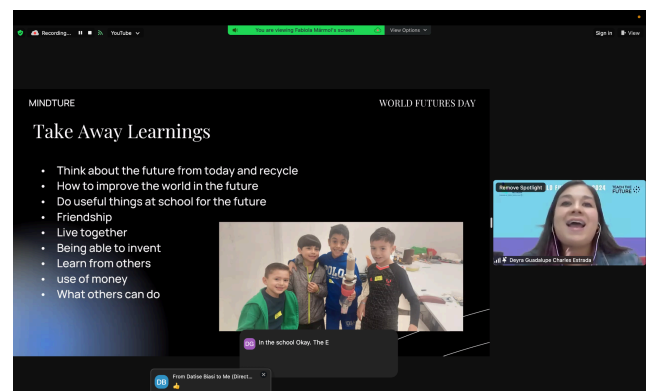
Recording... YouTube

You are viewing Fabiola Mermof's screen

View Options

Sign in View

MINDTURE

WORLD FUTURES DAY

Take Away Learnings

- Think about the future from today and recycle
- How to improve the world in the future
- Do useful things at school for the future
- Friendship
- Live together
- Being able to invent
- Learn from others
- use of money
- What others can do

Remove Spotlight

FUTURE

Deyra Guadalupe Charles Estrada

DC In the school Okay. The E

DB From Datise Biasi to Me (Direct...
👍